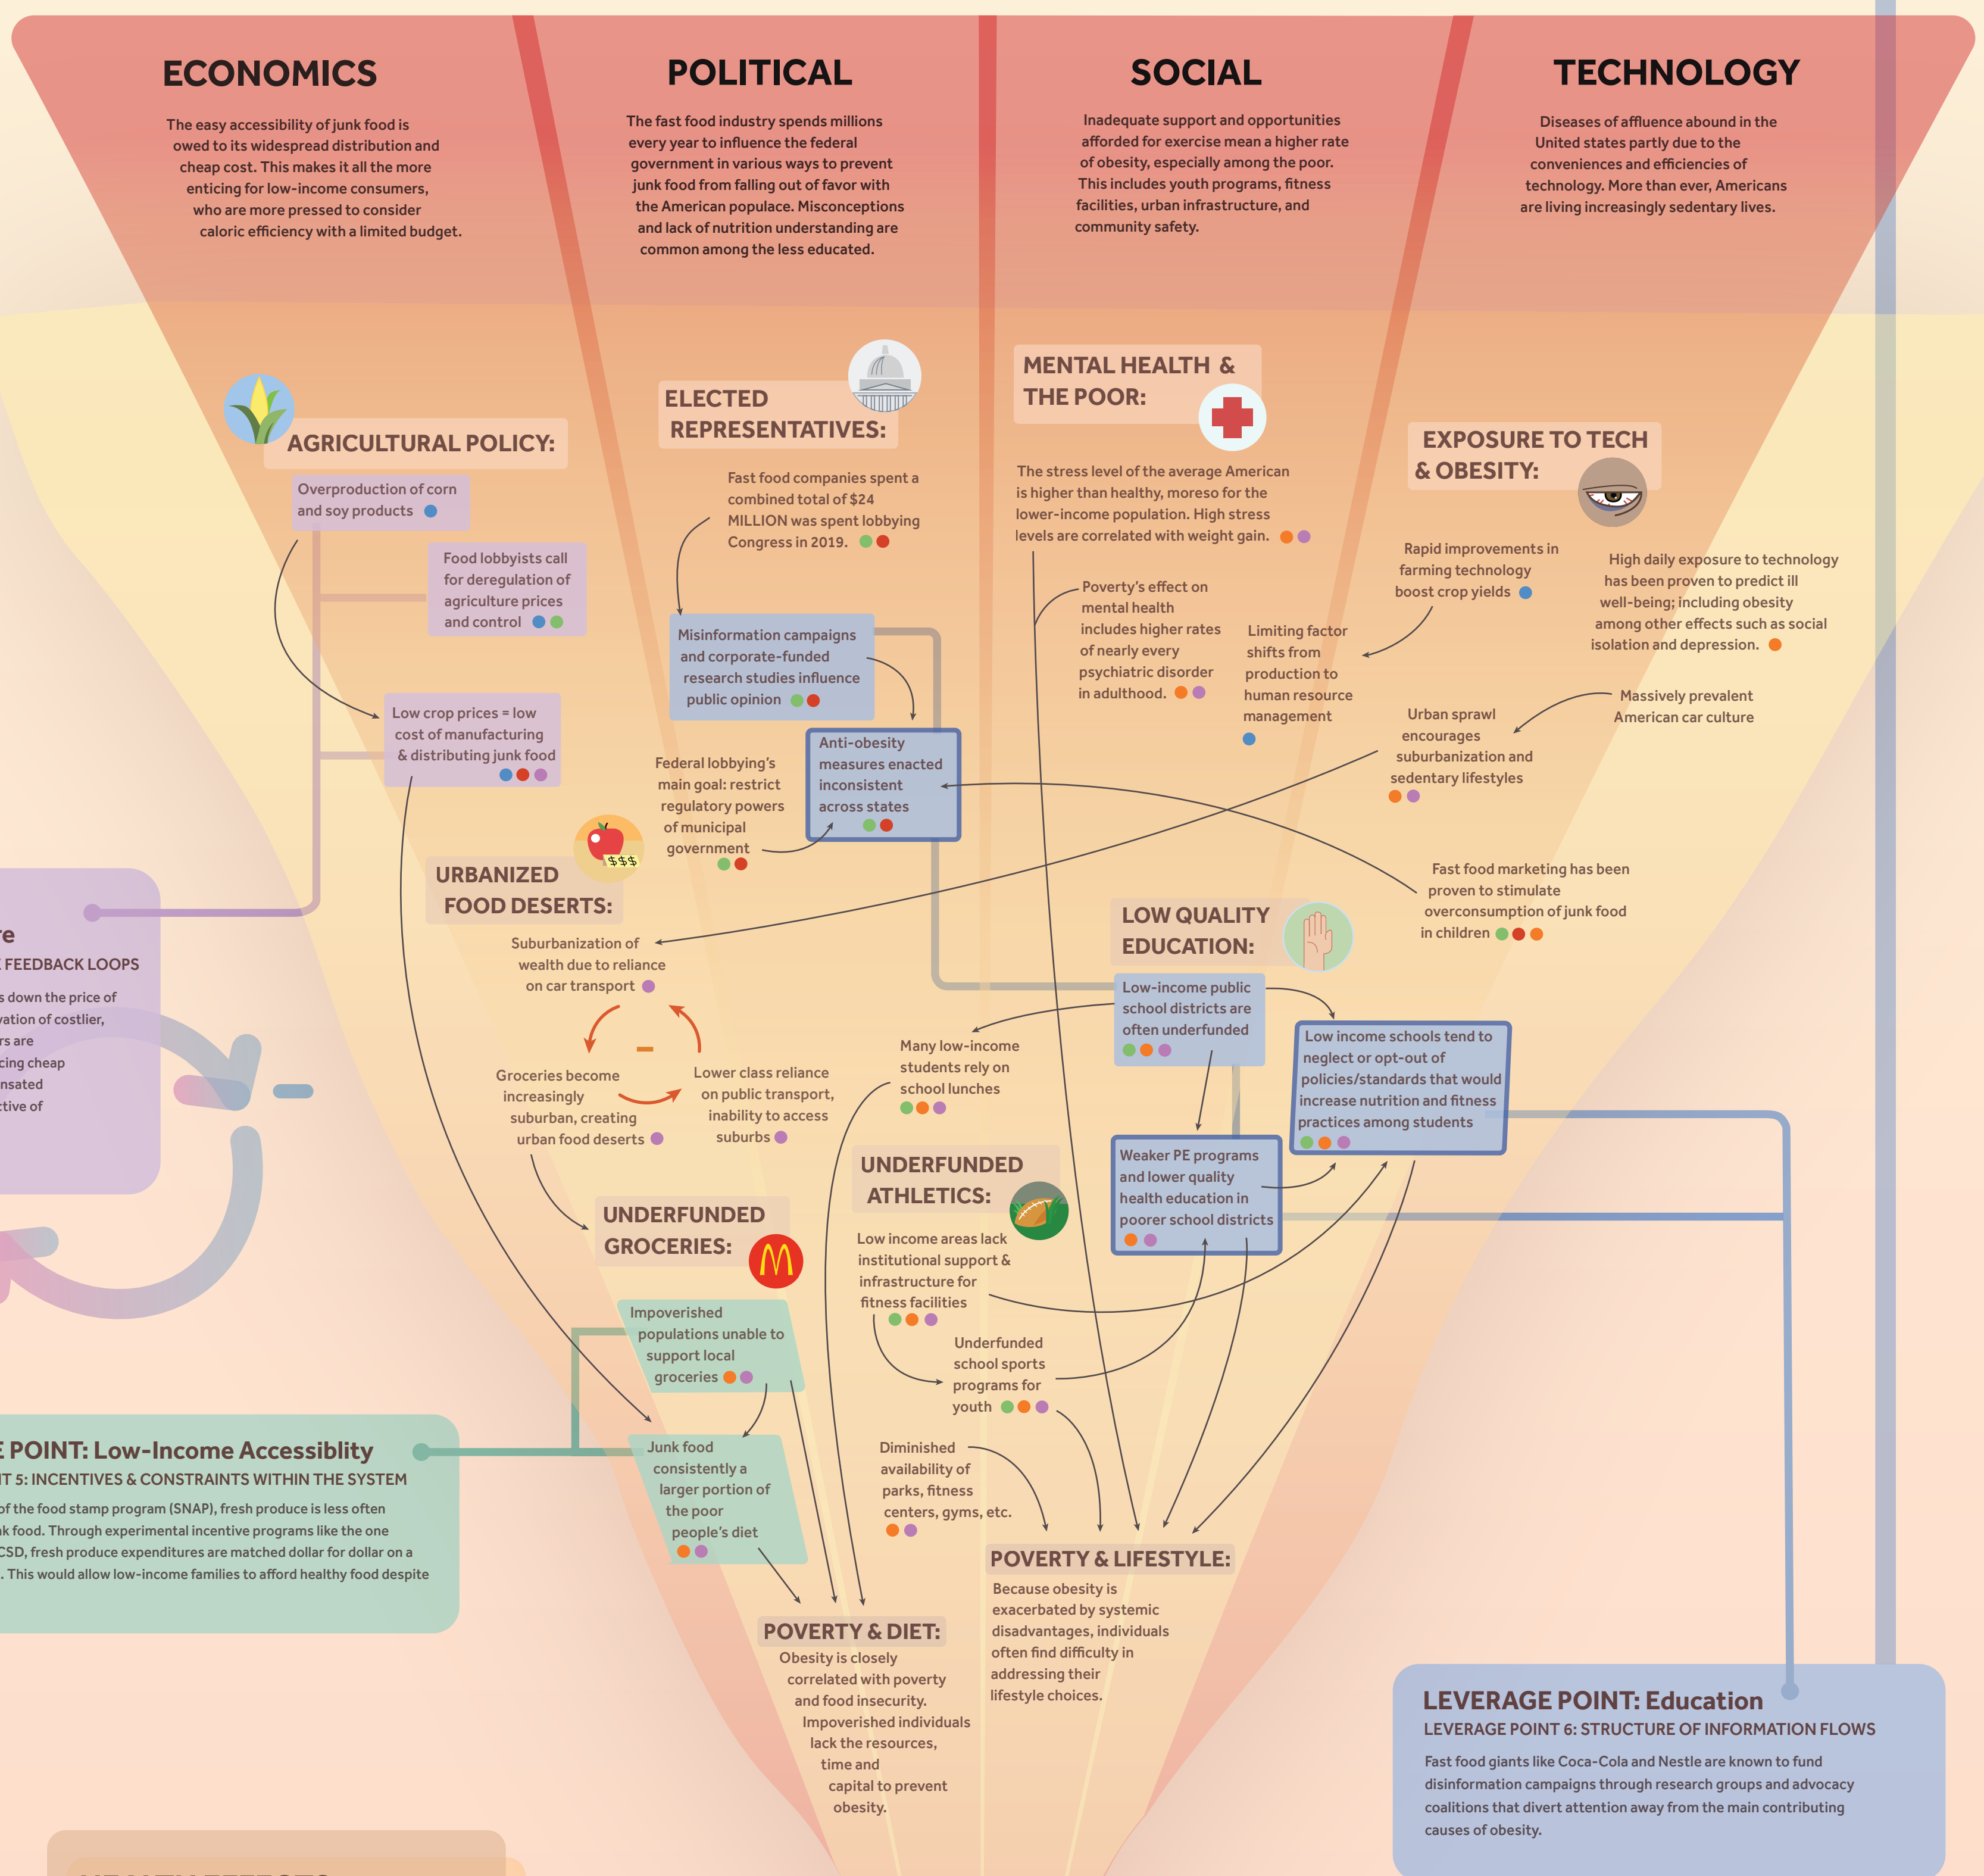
ECONOMICS

The easy accessibility of junk food is owed to its widespread distribution and cheap cost. This makes it all the more enticing for low-income consumers, who are more pressed to consider caloric efficiency with a limited budget.

POLITICAL

The fast food industry spends millions every year to influence the federal government in various ways to prevent junk food from falling out of favor with the American populace. Misconceptions and lack of nutrition understanding are common among the less educated.

SOCIAL

Inadequate support and opportunities afforded for exercise mean a higher rate of obesity, especially among the poor. This includes youth programs, fitness facilities, urban infrastructure, and community safety.

TECHNOLOGY

Diseases of affluence abound in the United states partly due to the conveniences and efficiencies of technology. More than ever, Americans are living increasingly sedentary lives.

AGRICULTURAL POLICY:

Overproduction of corn and soy products

Food lobbyists call for deregulation of agriculture prices and control

Low crop prices = low cost of manufacturing & distributing junk food

ELECTED REPRESENTATIVES:

Fast food companies spent a combined total of $24 MILLION was spent lobbying Congress in 2019.

Misinformation campaigns and corporate-funded research studies influence public opinion

Anti-obesity measures enacted inconsistent across states

Federal lobbying's main goal: restrict regulatory powers of municipal government

MENTAL HEALTH & THE POOR:

The stress level of the average American is higher than healthy, moreso for the lower-income population. High stress levels are correlated with weight gain.

Poverty's effect on mental health includes higher rates of nearly every psychiatric disorder in adulthood.

Limiting factor shifts from production to human resource management

EXPOSURE TO TECH & OBESITY:

Rapid improvements in farming technology boost crop yields

High daily exposure to technology has been proven to predict ill well-being; including obesity among other effects such as social isolation and depression.

Massively prevalent American car culture

Urban sprawl encourages suburbanization and sedentary lifestyles

Fast food marketing has been proven to stimulate overconsumption of junk food in children

URBANIZED FOOD DESERTS:

$$$

Suburbanization of wealth due to reliance on car transport

-

Groceries become increasingly suburban, creating urban food deserts

Lower class reliance on public transport, inability to access suburbs

LOW QUALITY EDUCATION:

Low-income public school districts are often underfunded

Low income schools tend to neglect or opt-out of policies/standards that would increase nutrition and fitness practices among students

Many low-income students rely on school lunches

Weaker PE programs and lower quality health education in poorer school districts

UNDERFUNDED ATHLETICS:

Low income areas lack institutional support & infrastructure for fitness facilities

Underfunded school sports programs for youth

Diminished availability of parks, fitness centers, gyms, etc.

UNDERFUNDED GROCERIES:

Impoverished populations unable to support local groceries

Junk food consistently a larger portion of the poor people's diet

POVERTY & DIET:

Obesity is closely correlated with poverty and food insecurity. Impoverished individuals lack the resources, time and capital to prevent obesity.

POVERTY & LIFESTYLE:

Because obesity is exacerbated by systemic disadvantages, individuals often find difficulty in addressing their lifestyle choices.

re
FEEDBACK LOOPS
s down the price of
vation of costlier,
rs are
cing cheap
nsated
ctive of

E POINT: Low-Income Accessiblity
T 5: INCENTIVES & CONSTRAINTS WITHIN THE SYSTEM
of the food stamp program (SNAP), fresh produce is less often
k food. Through experimental incentive programs like the one
CSD, fresh produce expenditures are matched dollar for dollar on a
. This would allow low-income families to afford healthy food despite

LEVERAGE POINT: Education
LEVERAGE POINT 6: STRUCTURE OF INFORMATION FLOWS
Fast food giants like Coca-Cola and Nestle are known to fund disinformation campaigns through research groups and advocacy coalitions that divert attention away from the main contributing causes of obesity.